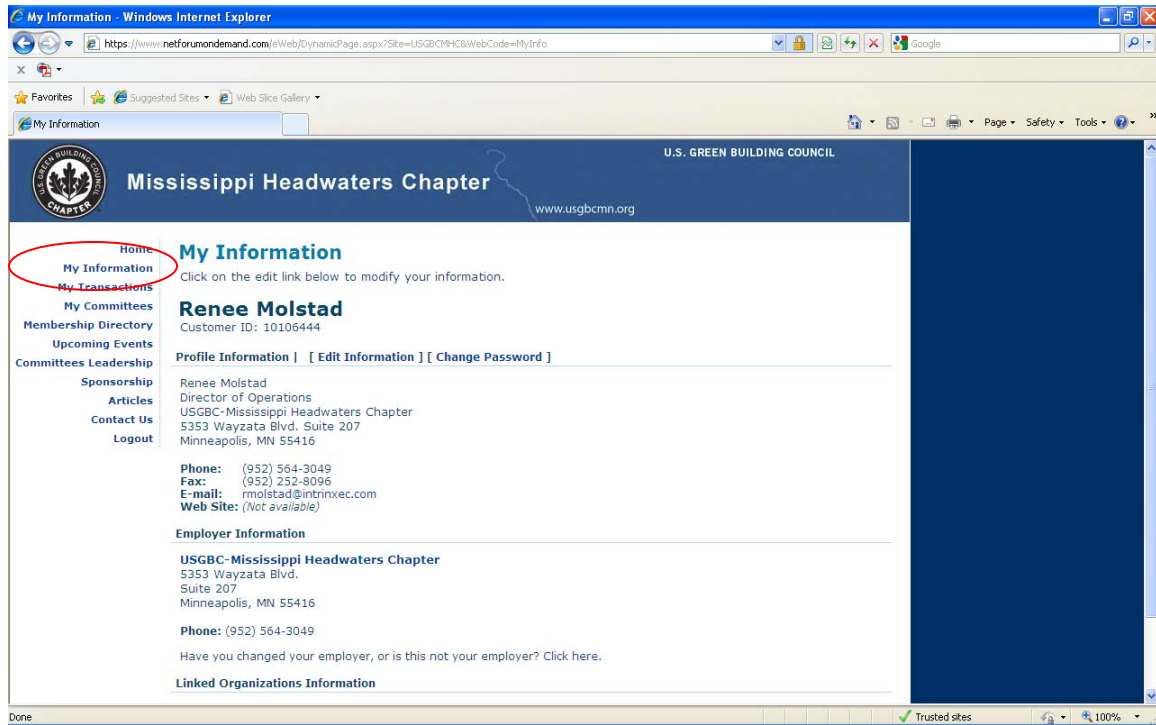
My Information - Windows Internet Explorer

https://www.netforumondemand.com/eWeb/DynamicPage.aspx?Site=USGBCMHC&WebCode=MyInfo

Google

Favorites | Suggested Sites ▾ Web Slice Gallery ▾

My Information

Page ▾ Safety ▾ Tools ▾

U.S. GREEN BUILDING COUNCIL CHAPTER

Mississippi Headwaters Chapter

U.S. GREEN BUILDING COUNCIL

www.usgbcmn.org

Home
My Information
My Transactions
My Committees
Membership Directory
Upcoming Events
Committees Leadership
Sponsorship
Articles
Contact Us
Logout

My Information

Click on the edit link below to modify your information.

Renee Molstad

Customer ID: 10106444

Profile Information | [ Edit Information ] [ Change Password ]

Renee Molstad
Director of Operations
USGBC-Mississippi Headwaters Chapter
5353 Wayzata Blvd. Suite 207
Minneapolis, MN 55416

Phone: (952) 564-3049
Fax: (952) 252-8096
E-mail: rmolstad@intrinxec.com
Web Site: (Not available)

Employer Information

USGBC-Mississippi Headwaters Chapter
5353 Wayzata Blvd.
Suite 207
Minneapolis, MN 55416

Phone: (952) 564-3049

Have you changed your employer, or is this not your employer? Click here.

Linked Organizations Information

Done

Trusted sites

100%